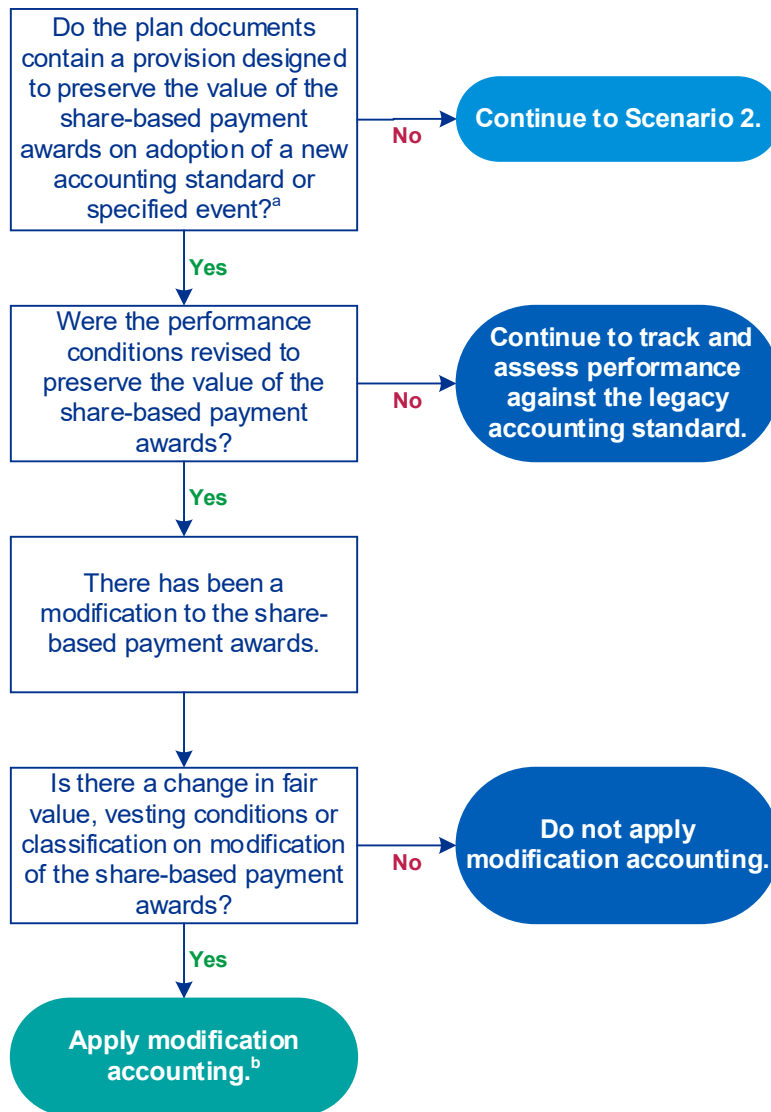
Do the plan documents contain a provision designed to preserve the value of the share-based payment awards on adoption of a new accounting standard or specified event?$^{a}$

No

Continue to Scenario 2.

Yes

Were the performance conditions revised to preserve the value of the share-based payment awards?

No

Continue to track and assess performance against the legacy accounting standard.

Yes

There has been a modification to the share-based payment awards.

Is there a change in fair value, vesting conditions or classification on modification of the share-based payment awards?

No

Do not apply modification accounting.

Yes

Apply modification accounting.$^{b}$